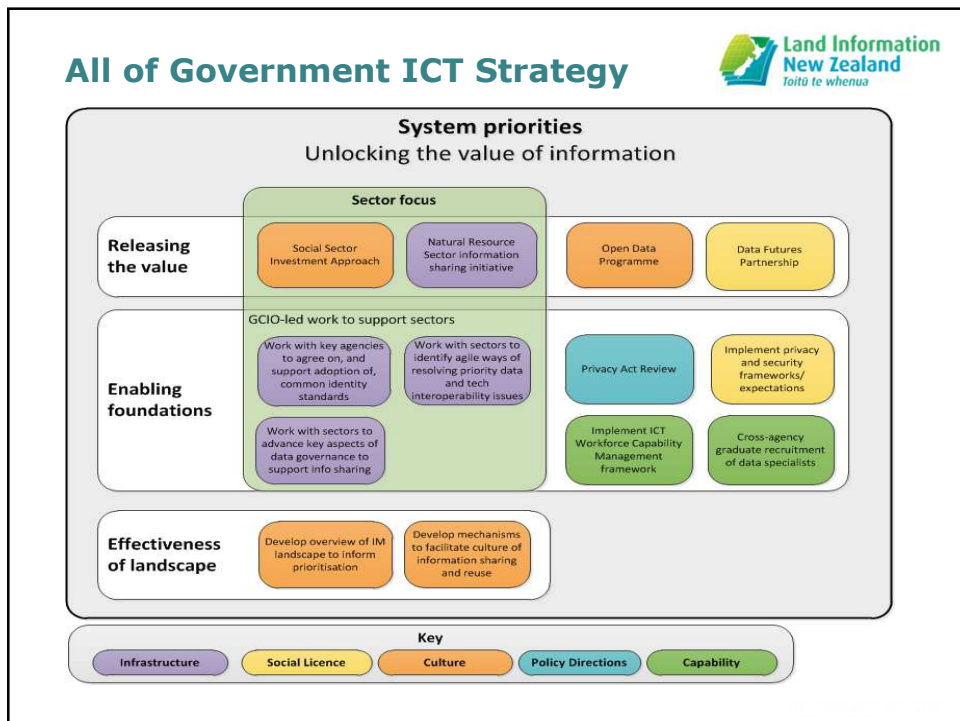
All of Government ICT Strategy

Land Information New Zealand
Toitū te whenua

System priorities
Unlocking the value of information

Sector focus

Releasing the value

Social Sector Investment Approach

Natural Resource Sector information sharing initiative

Open Data Programme

Data Futures Partnership

GCIO-led work to support sectors

Enabling foundations

Work with key agencies to agree on, and support adoption of, common identity standards

Work with sectors to identify agile ways of resolving priority data and tech interoperability issues

Work with sectors to advance key aspects of data governance to support info sharing

Privacy Act Review

Implement privacy and security frameworks/ expectations

Implement ICT Workforce Capability Management framework

Cross-agency graduate recruitment of data specialists

Effectiveness of landscape

Develop overview of IM landscape to inform prioritisation

Develop mechanisms to facilitate culture of information sharing and reuse

Key

Infrastructure

Social Licence

Culture

Policy Directions

Capability